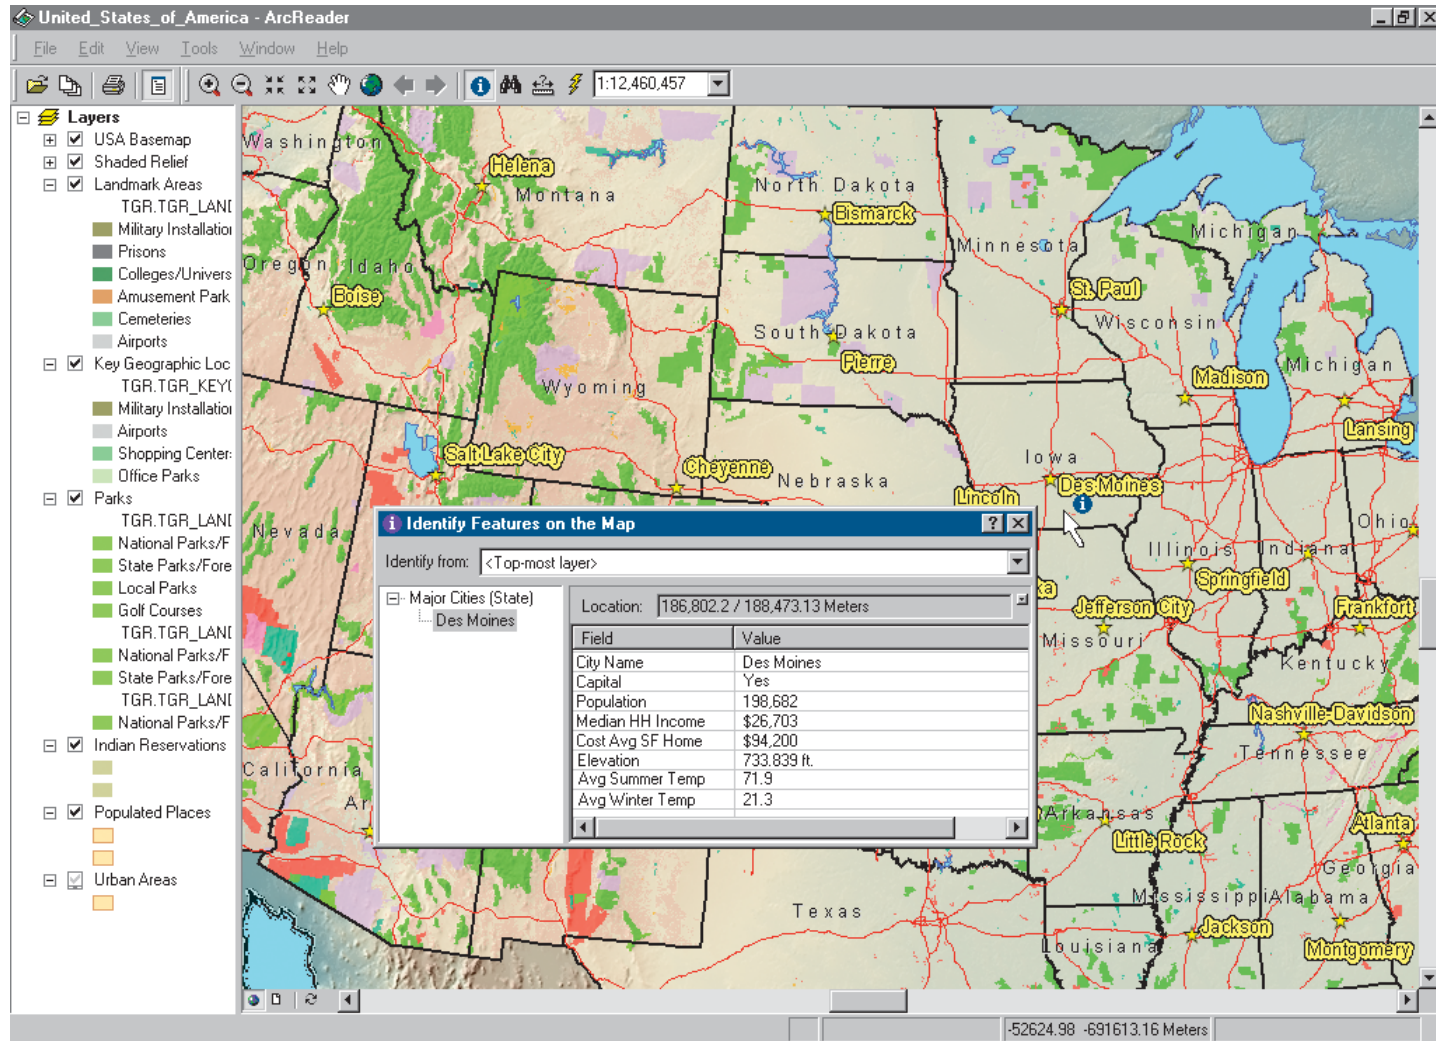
United_States_of_America - ArcReader

File Edit View Tools Window Help

1:12,460,457

Layers
USA Basemap
Shaded Relief
Landmark Areas
TGR.TGR_LANI
Military Installatio
Prisons
Colleges/Univers
Amusement Park
Cemeteries
Airports
Key Geographic Loc
TGR.TGR_KEY(
Military Installatio
Airports
Shopping Center:
Office Parks
Parks
TGR.TGR_LANI
National Parks/F
State Parks/Fore
Local Parks
Golf Courses
TGR.TGR_LANI
National Parks/F
State Parks/Fore
TGR.TGR_LANI
National Parks/F
Indian Reservations
Populated Places
Urban Areas

Washington
Helena
Montana
North Dakota
Bismarck
Minnesota
Michigan
Oregon
Idaho
Boise
St. Paul
Wisconsin
South Dakota
Pierre
Madison
Michigan
Wyoming
Lansing
Salt Lake City
Cheyenne
Nebraska
Iowa
Des Moines
Lincoln
Nevada
Ohio
Illinois
Indiana
Springfield
Jefferson City
Frankfort
Missouri
Kentucky
Nashville-Davidson
Tennessee
California
Ar
Arkansas
Little Rock
Atlanta
Georgia
Texas
Mississippi
Alabama
Jackson
Louisiana
Montgomery

Identify Features on the Map
Identify from: <Top-most layer>
Major Cities (State)
Des Moines
Location: 186,802.2 / 188,473.13 Meters

| Field | Value |
|---|---|
| City Name | Des Moines |
| Capital | Yes |
| Population | 198,682 |
| Median HH Income | $26,703 |
| Cost Avg SF Home | $94,200 |
| Elevation | 733.839 ft. |
| Avg Summer Temp | 71.9 |
| Avg Winter Temp | 21.3 |

-52624.98 -691613.16 Meters